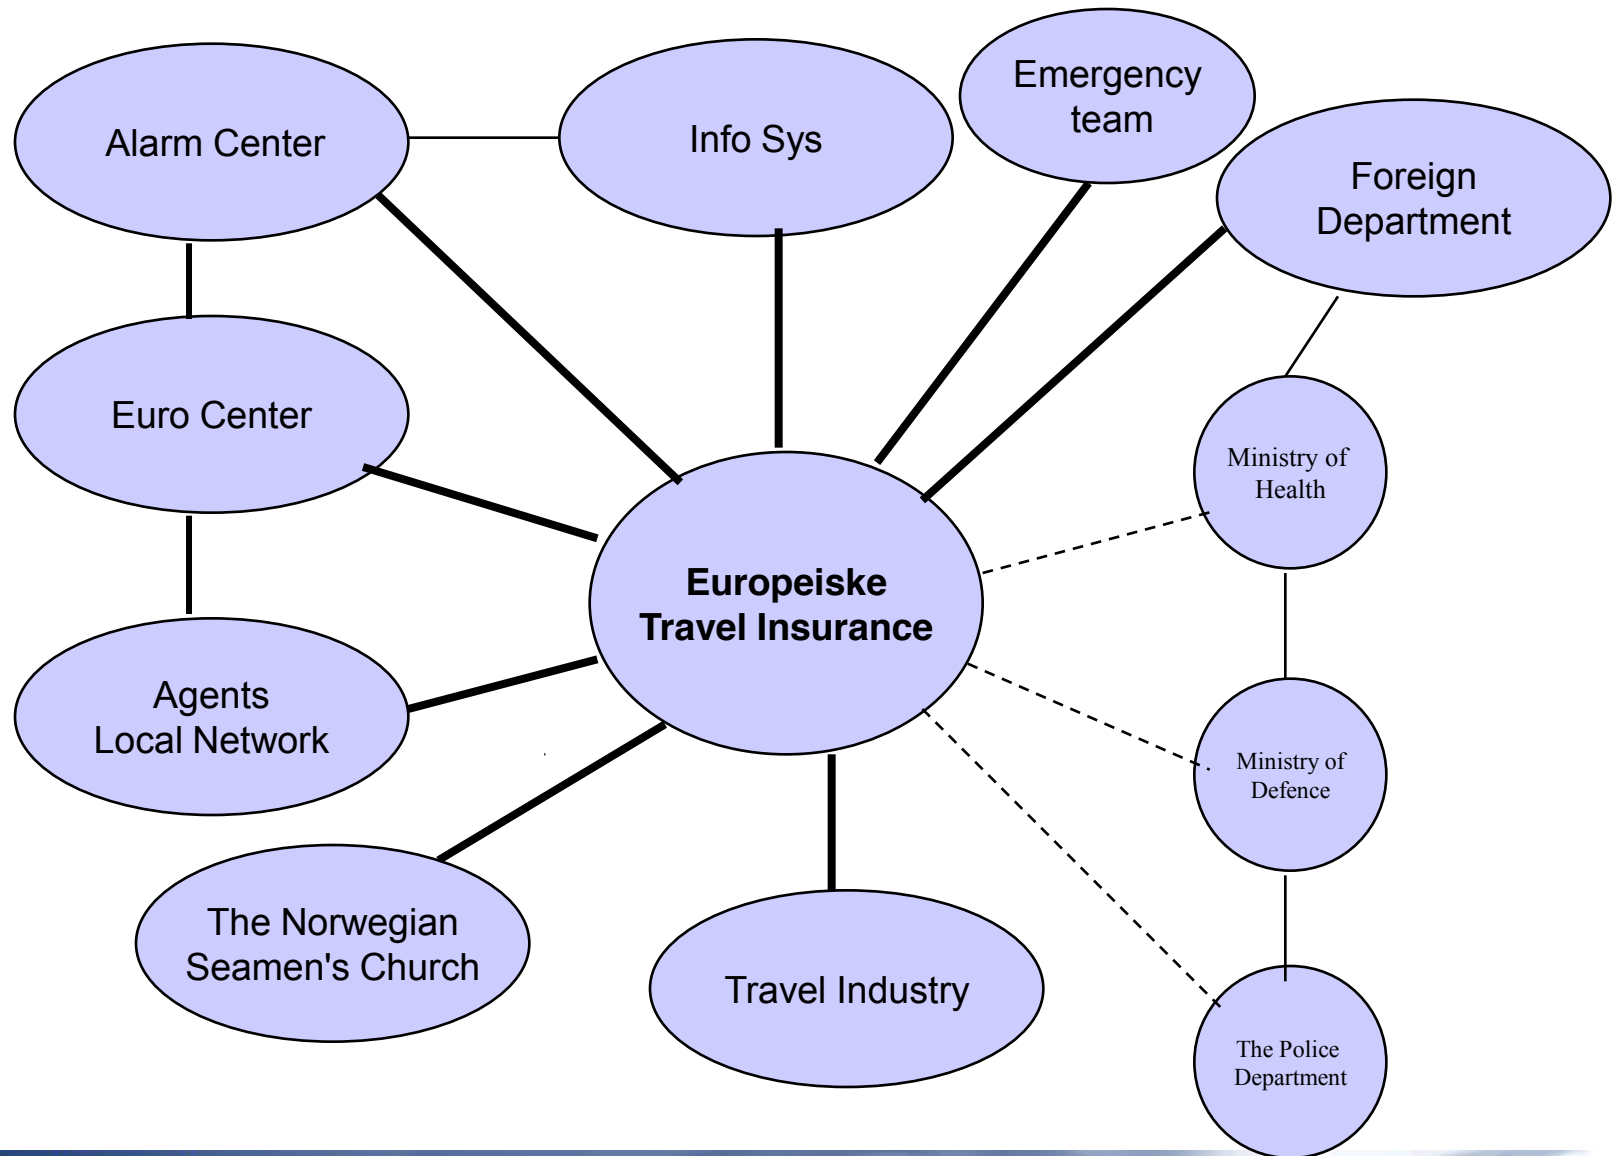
Alarm Center

Info Sys

Emergency team

Foreign Department

Euro Center

Ministry of Health

Europeiske Travel Insurance

Agents Local Network

Ministry of Defence

The Norwegian Seamen's Church

Travel Industry

The Police Department